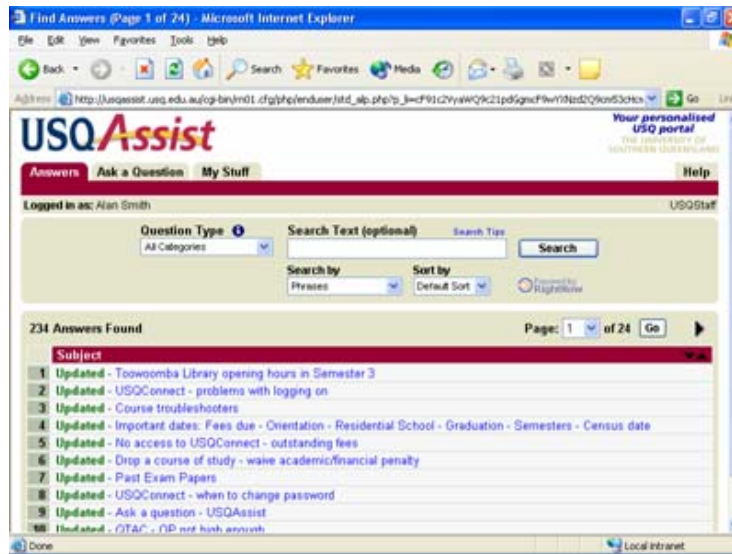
Find Answers (Page 1 of 24) - Microsoft Internet Explorer

File Edit View Favorites Tools Help

Back Search Favorites Media

Address http://usqassist.usq.edu.au/cgi-bin/rn01.cfg/php/enduser/std_alp.php?p_li=cF91c2VyaWQ9c21pdGgmcF9wYXNzd2Q9cm53cHcx Go

USQAssist

Your personalised USQ portal
THE UNIVERSITY OF SOUTHERN QUEENSLAND

Answers Ask a Question My Stuff Help

Logged in as: Alan Smith USQStaff

Question Type
All Categories

Search Text (optional) Search Tips
Search

Search by
Phrases

Sort by
Default Sort

Powered by RightNow

234 Answers Found Page: 1 of 24 Go

Subject

1 Updated - Toowoomba Library opening hours in Semester 3
2 Updated - USQConnect - problems with logging on
3 Updated - Course troubleshooters
4 Updated - Important dates: Fees due - Orientation - Residential School - Graduation - Semesters - Census date
5 Updated - No access to USQConnect - outstanding fees
6 Updated - Drop a course of study - waive academic/financial penalty
7 Updated - Past Exam Papers
8 Updated - USQConnect - when to change password
9 Updated - Ask a question - USQAssist
10 Updated - QTAC - OP not high enough

Done Local intranet